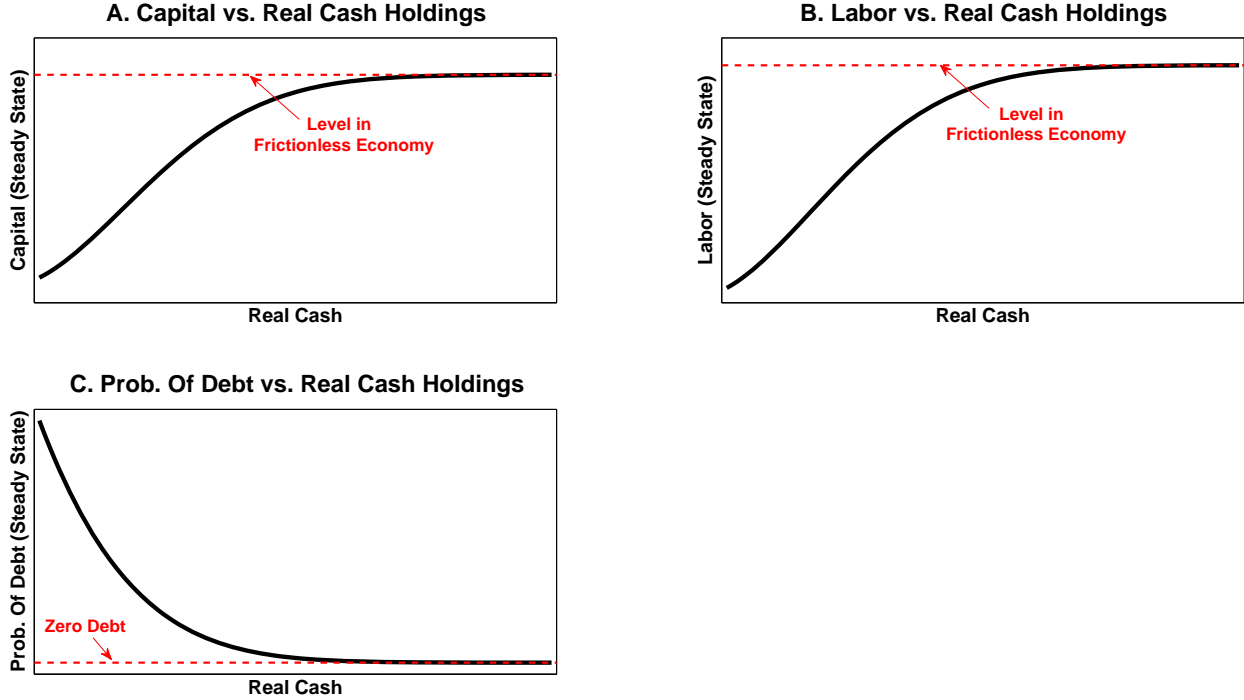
A. Capital vs. Real Cash Holdings

Capital (Steady State)

Level in Frictionless Economy

Real Cash

B. Labor vs. Real Cash Holdings

Labor (Steady State)

Level in Frictionless Economy

Real Cash

C. Prob. Of Debt vs. Real Cash Holdings

Prob. Of Debt (Steady State)

Zero Debt

Real Cash